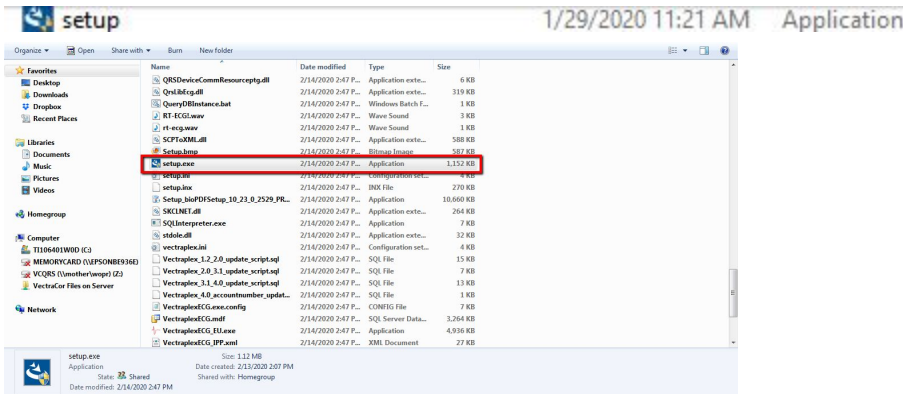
setup 1/29/2020 11:21 AM Application

Organize ▾ Open Share with ▾ Burn New folder

Favorites
Desktop
Downloads
Dropbox
Recent Places

Libraries
Documents
Music
Pictures
Videos

Homegroup

Computer
TI106401W0D (C:)
MEMORYCARD (\\EPSONBE936E)
VCQRS (\\nother\wopr) (Z:)
VectraCor Files on Server

Network

| Name | Date modified | Type | Size |
|---|---|---|---|
| QRSDeviceCommResourceptg.dll | 2/14/2020 2:47 P... | Application exte... | 6 KB |
| QrsLibEcg.dll | 2/14/2020 2:47 P... | Application exte... | 319 KB |
| QueryDBInstance.bat | 2/14/2020 2:47 P... | Windows Batch F... | 1 KB |
| RT-ECG!.wav | 2/14/2020 2:47 P... | Wave Sound | 3 KB |
| rt-ecg.wav | 2/14/2020 2:47 P... | Wave Sound | 1 KB |
| SCPToXML.dll | 2/14/2020 2:47 P... | Application exte... | 588 KB |
| Setup.bmp | 2/14/2020 2:47 P... | Bitmap Image | 587 KB |
| setup.exe | 2/14/2020 2:47 P... | Application | 1,152 KB |
| setup.ini | 2/14/2020 2:47 P... | Configuration set... | 4 KB |
| setup.inx | 2/14/2020 2:47 P... | INX File | 270 KB |
| Setup_bioPDFSetup_10_23_0_2529_PR... | 2/14/2020 2:47 P... | Application | 10,660 KB |
| SKCLNET.dll | 2/14/2020 2:47 P... | Application exte... | 264 KB |
| SQLInterpreter.exe | 2/14/2020 2:47 P... | Application | 7 KB |
| stdole.dll | 2/14/2020 2:47 P... | Application exte... | 32 KB |
| vectraplex.ini | 2/14/2020 2:47 P... | Configuration set... | 4 KB |
| Vectraplex_1.2_2.0_update_script.sql | 2/14/2020 2:47 P... | SQL File | 15 KB |
| Vectraplex_2.0_3.1_update_script.sql | 2/14/2020 2:47 P... | SQL File | 7 KB |
| Vectraplex_3.1_4.0_update_script.sql | 2/14/2020 2:47 P... | SQL File | 13 KB |
| Vectraplex_4.0_accountnumber_updat... | 2/14/2020 2:47 P... | SQL File | 1 KB |
| VectraplexECG.exe.config | 2/14/2020 2:47 P... | CONFIG File | 7 KB |
| VectraplexECG.mdf | 2/14/2020 2:47 P... | SQL Server Data... | 3,264 KB |
| VectraplexECG_EU.exe | 2/14/2020 2:47 P... | Application | 4,936 KB |
| VectraplexECG_IPP.xml | 2/14/2020 2:47 P... | XML Document | 27 KB |

setup.exe Size: 1.12 MB
Application Date created: 2/13/2020 2:07 PM
State: Shared Shared with: Homegroup
Date modified: 2/14/2020 2:47 PM